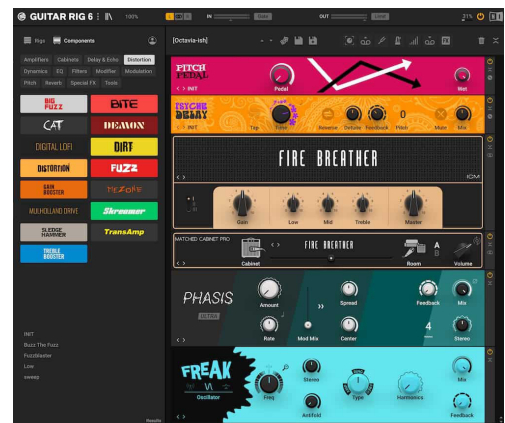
GUITAR RIG 6 100% IN OUT 21%

Rigs Components

Amplifiers Cabinets Delay & Echo Distortion
Dynamics EQ Filters Modifier Modulation
Pitch Reverb Special FX Tools

BIG FUZZ
BITE
CAT
DEMON
DIGITAL LOFI
DIRT
DISTORTION
FUZZ
GAIN BOOSTER
TEZONE
MULHOLLAND DRIVE
Skreamer
SLEDGE HAMMER
TransAmp
TREBLE BOOSTER

INIT
Buzz The Fuzz
Fuzzblaster
Low
sweep

[Octavia-ish]

PITCH PEDAL
INIT
Pedal
Wet

PSYCHE DELAY
INIT
Tap
Time
Reverse
Detune
Feedback
0
Pitch
Mute
Mix

FIRE BREATHER

Gain
Low
Mid
Treble
Master

MATCHED CABINET PRO
FIRE BREATHER
Cabinet
Room
A
B
Volume

PHASIS
Amount
Spread
Feedback
Mix
Rate
Mod Mix
Center
4
Stereo

FREAK
Oscillator
Freq
Stereo
Type
Harmonics
Mix
Antifold
Feedback